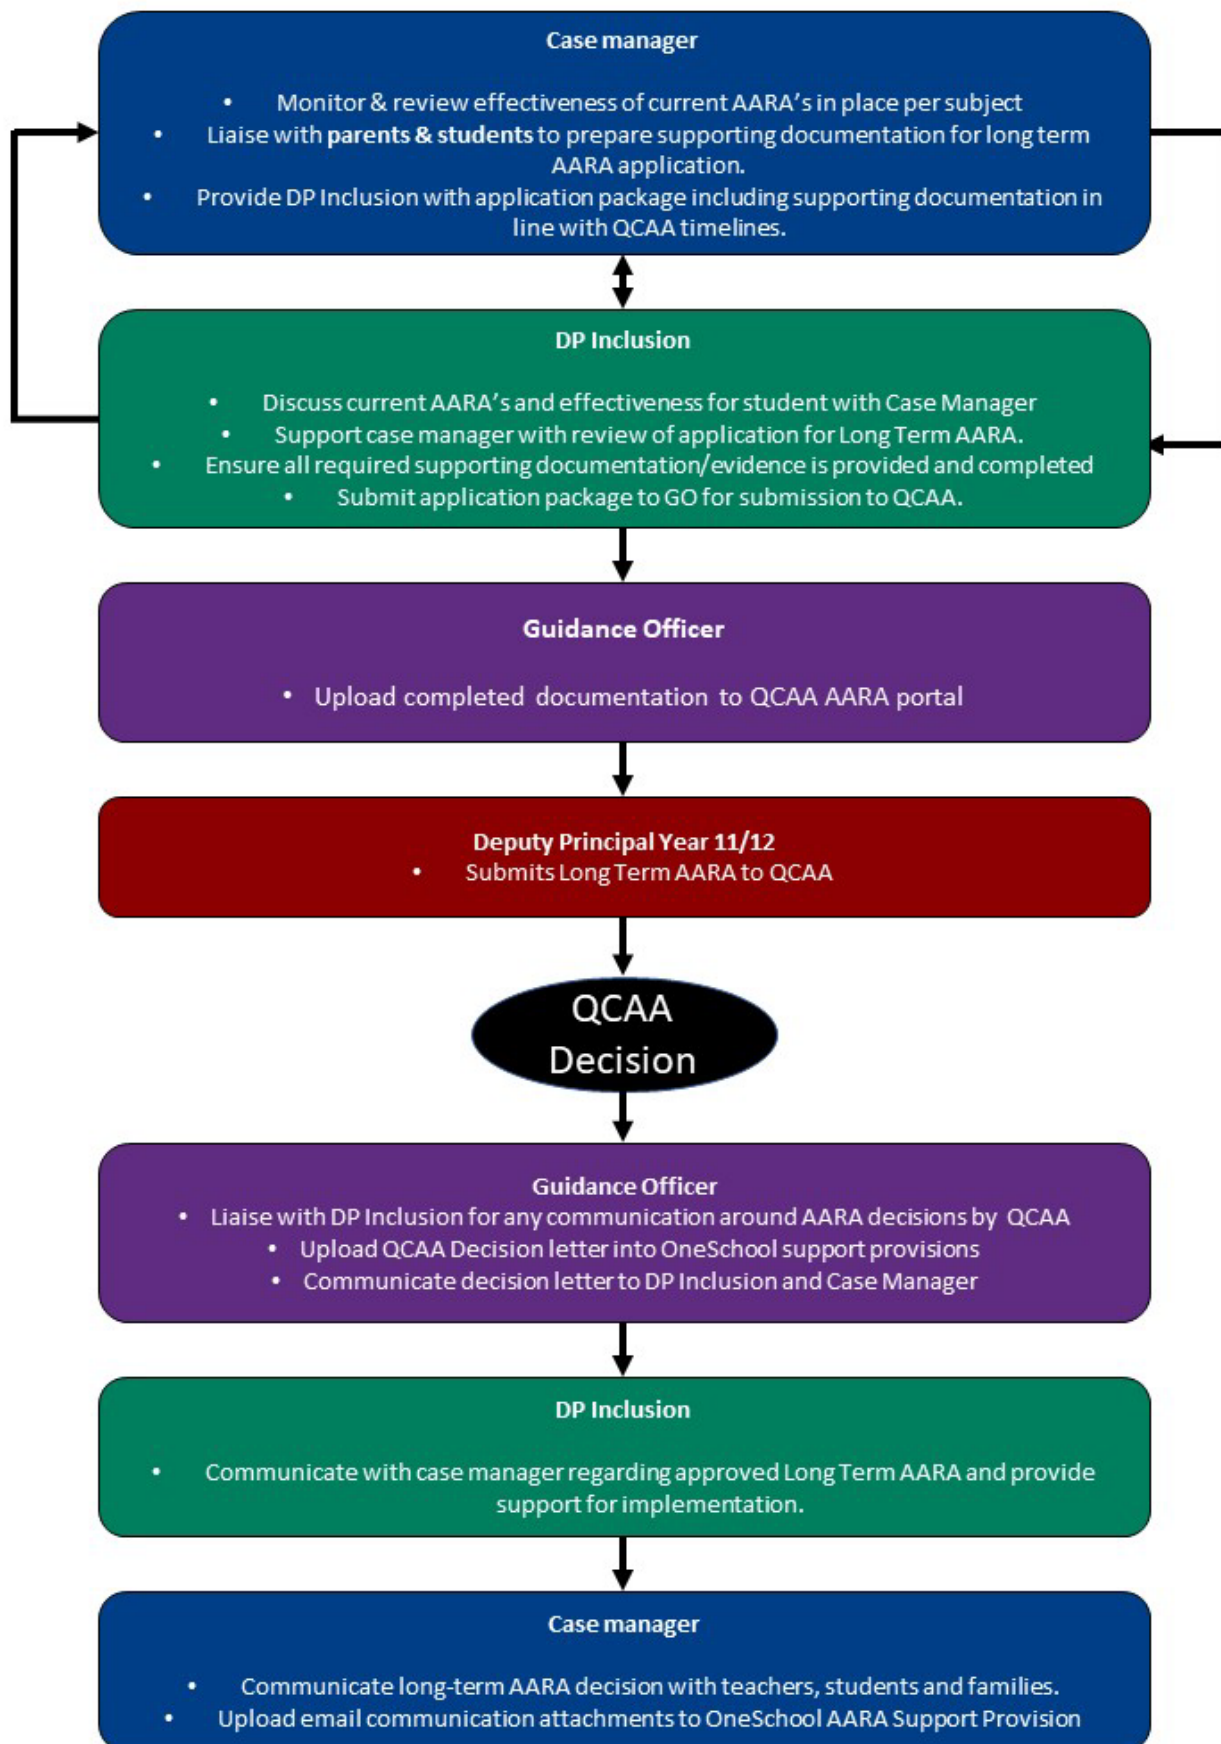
Case manager

- Monitor & review effectiveness of current AARA's in place per subject
- Liaise with **parents & students** to prepare supporting documentation for long term AARA application.
- Provide DP Inclusion with application package including supporting documentation in line with QCAA timelines.

DP Inclusion

- Discuss current AARA's and effectiveness for student with Case Manager
- Support case manager with review of application for Long Term AARA.
- Ensure all required supporting documentation/evidence is provided and completed
- Submit application package to GO for submission to QCAA.

Guidance Officer

- Upload completed documentation to QCAA AARA portal

Deputy Principal Year 11/12
- Submits Long Term AARA to QCAA

QCAA Decision

Guidance Officer
- Liaise with DP Inclusion for any communication around AARA decisions by QCAA
- Upload QCAA Decision letter into OneSchool support provisions
- Communicate decision letter to DP Inclusion and Case Manager

DP Inclusion

- Communicate with case manager regarding approved Long Term AARA and provide support for implementation.

Case manager

- Communicate long-term AARA decision with teachers, students and families.
- Upload email communication attachments to OneSchool AARA Support Provision